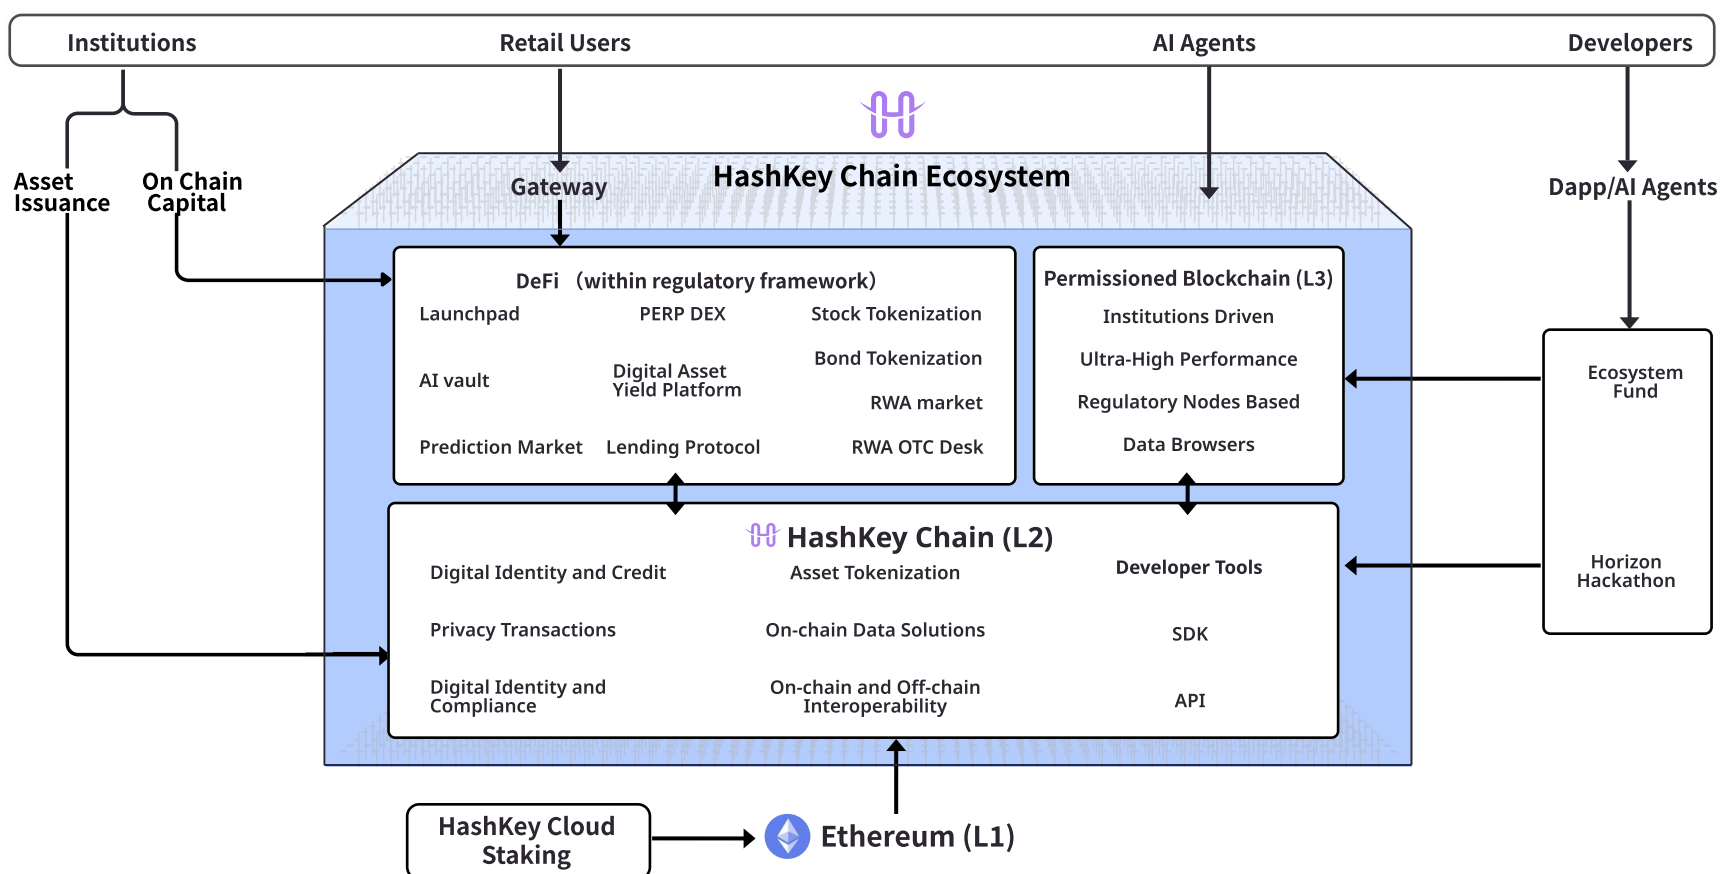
Institutions

Retail Users

AI Agents

Developers

Asset Issuance

On Chain Capital

Gateway

HashKey Chain Ecosystem

Dapp/AI Agents

DeFi (within regulatory framework)

Launchpad

PERP DEX

Stock Tokenization

AI vault

Digital Asset Yield Platform

Bond Tokenization

RWA market

Prediction Market

Lending Protocol

RWA OTC Desk

Permissioned Blockchain (L3)

Institutions Driven

Ultra-High Performance

Regulatory Nodes Based

Data Browsers

Ecosystem Fund

HashKey Chain (L2)

Digital Identity and Credit

Asset Tokenization

Developer Tools

Privacy Transactions

On-chain Data Solutions

SDK

Digital Identity and Compliance

On-chain and Off-chain Interoperability

API

Horizon Hackathon

HashKey Cloud Staking

Ethereum (L1)